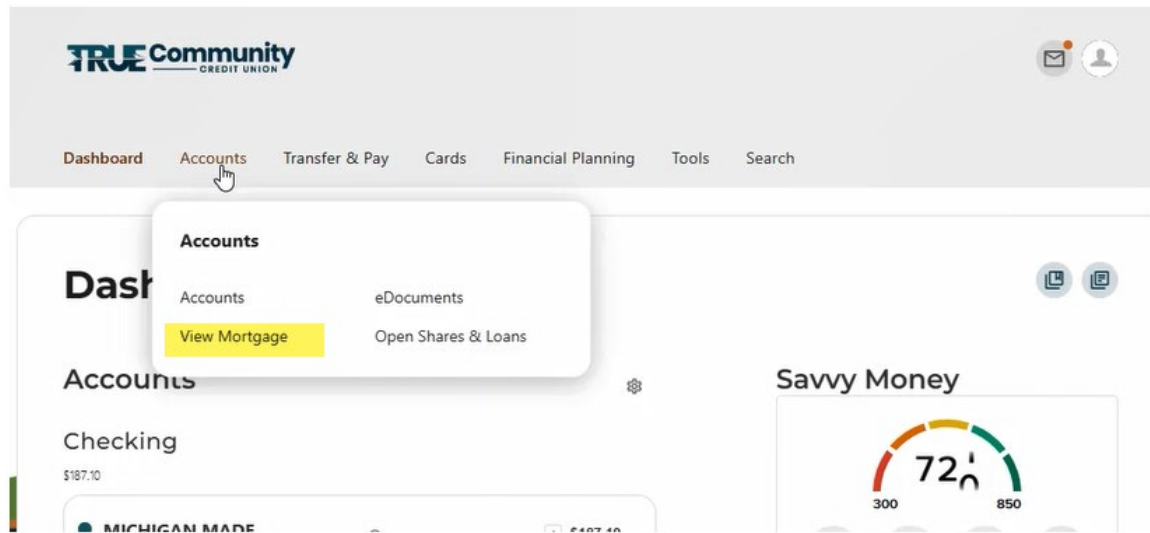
TRUE Community CREDIT UNION

Dashboard Accounts Transfer & Pay Cards Financial Planning Tools Search

Accounts

Accounts eDocuments

View Mortgage Open Shares & Loans

Dash

Accounts

Checking

$187.10

MICHIGAN MADE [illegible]

Savvy Money

72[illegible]

300 850